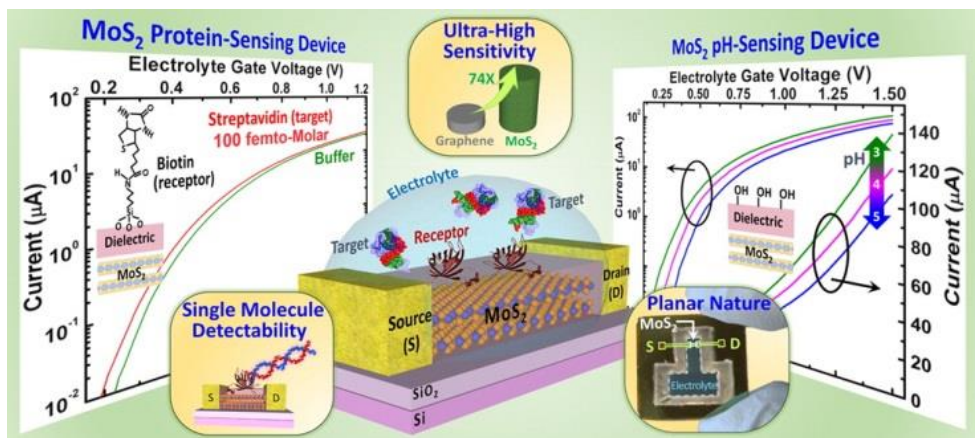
$MoS_2$ Protein-Sensing Device

Electrolyte Gate Voltage (V)

0.2 0.4 0.6 0.8 1.0 1.2

$10^2$ $10^1$ $10^0$ $10^{-1}$ $10^{-2}$

Current ($\mu A$)

Streptavidin (target)
100 femto-Molar

Buffer

Biotin (receptor)

Dielectric

$MoS_2$

Ultra-High Sensitivity

74X

Graphene $MoS_2$

$MoS_2$ pH-Sensing Device

Electrolyte Gate Voltage (V)

0.25 0.50 0.75 1.00 1.25 1.50

Current ($\mu A$)

$10^2$ $10^1$ $10^0$

OH OH OH

Dielectric

$MoS_2$

pH

3 4 5

140 120 100 80 60 40 20 0

Current ($\mu A$)

Electrolyte

Target

Target

Receptor

Source (S)

$MoS_2$

Drain (D)

$SiO_2$

Si

Single Molecule Detectability

S D

Planar Nature

$MoS_2$

S D

Electrolyte